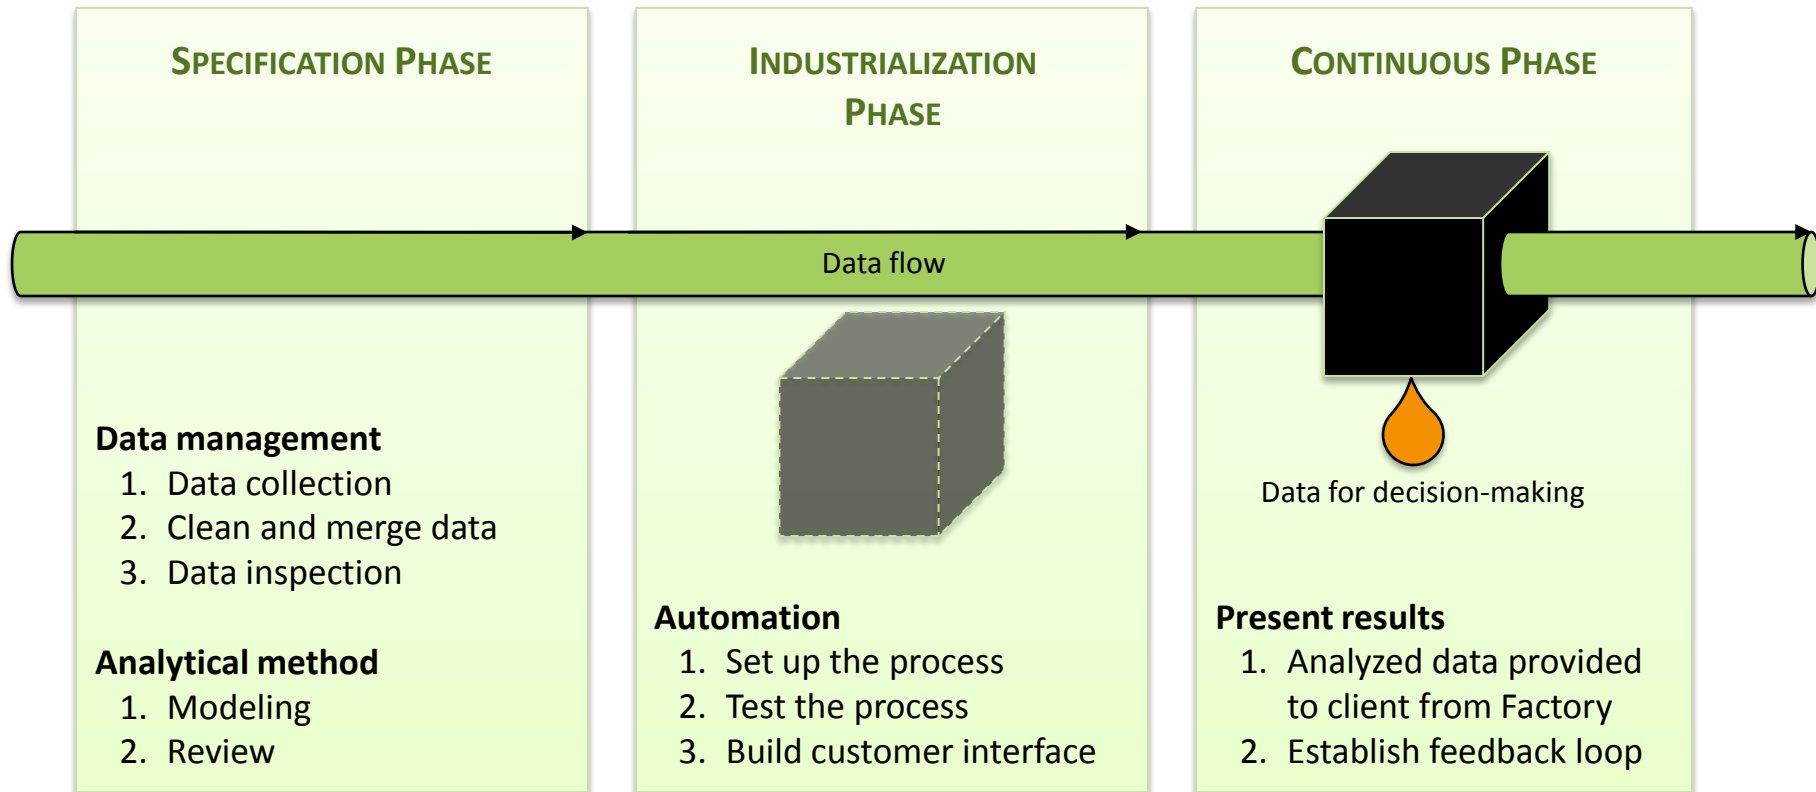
SPECIFICATION PHASE

INDUSTRIALIZATION PHASE

CONTINUOUS PHASE

Data flow

Data for decision-making

Data management
1. Data collection
2. Clean and merge data
3. Data inspection

Analytical method
1. Modeling
2. Review

Automation
1. Set up the process
2. Test the process
3. Build customer interface

Present results
1. Analyzed data provided to client from Factory
2. Establish feedback loop